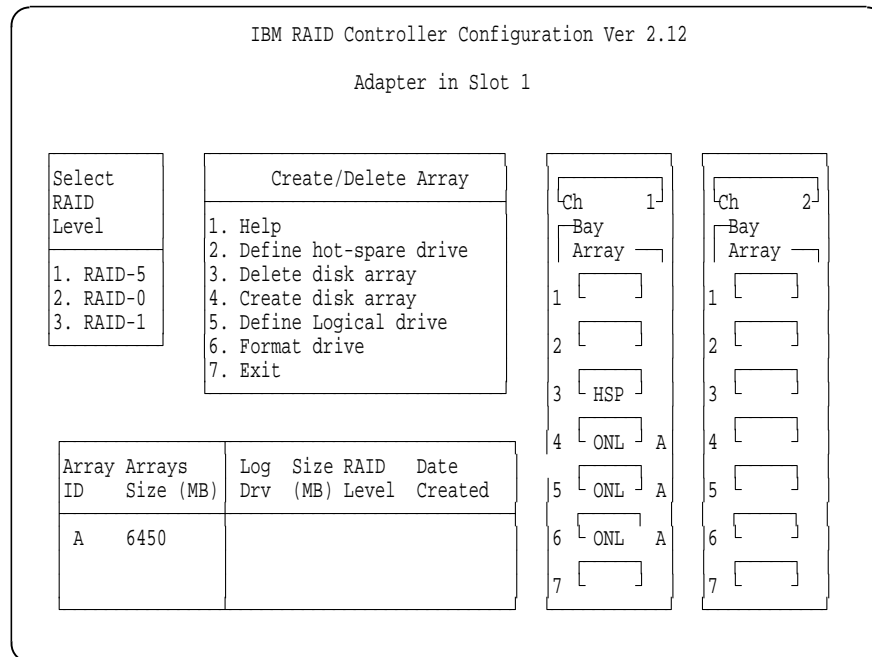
IBM RAID Controller Configuration Ver 2.12

Adapter in Slot 1

Select RAID Level

1. RAID-5
2. RAID-0
3. RAID-1

Create/Delete Array

1. Help
2. Define hot-spare drive
3. Delete disk array
4. Create disk array
5. Define Logical drive
6. Format drive
7. Exit

| Array ID | Arrays Size (MB) | Log Drv | Size (MB) | RAID Level | Date Created |
|---|---|---|---|---|---|
| A | 6450 | | | | |

Ch 1
Bay
Array
1
2
3 HSP
4 ONL A
5 ONL A
6 ONL A
7

Ch 2
Bay
Array
1
2
3
4
5
6
7